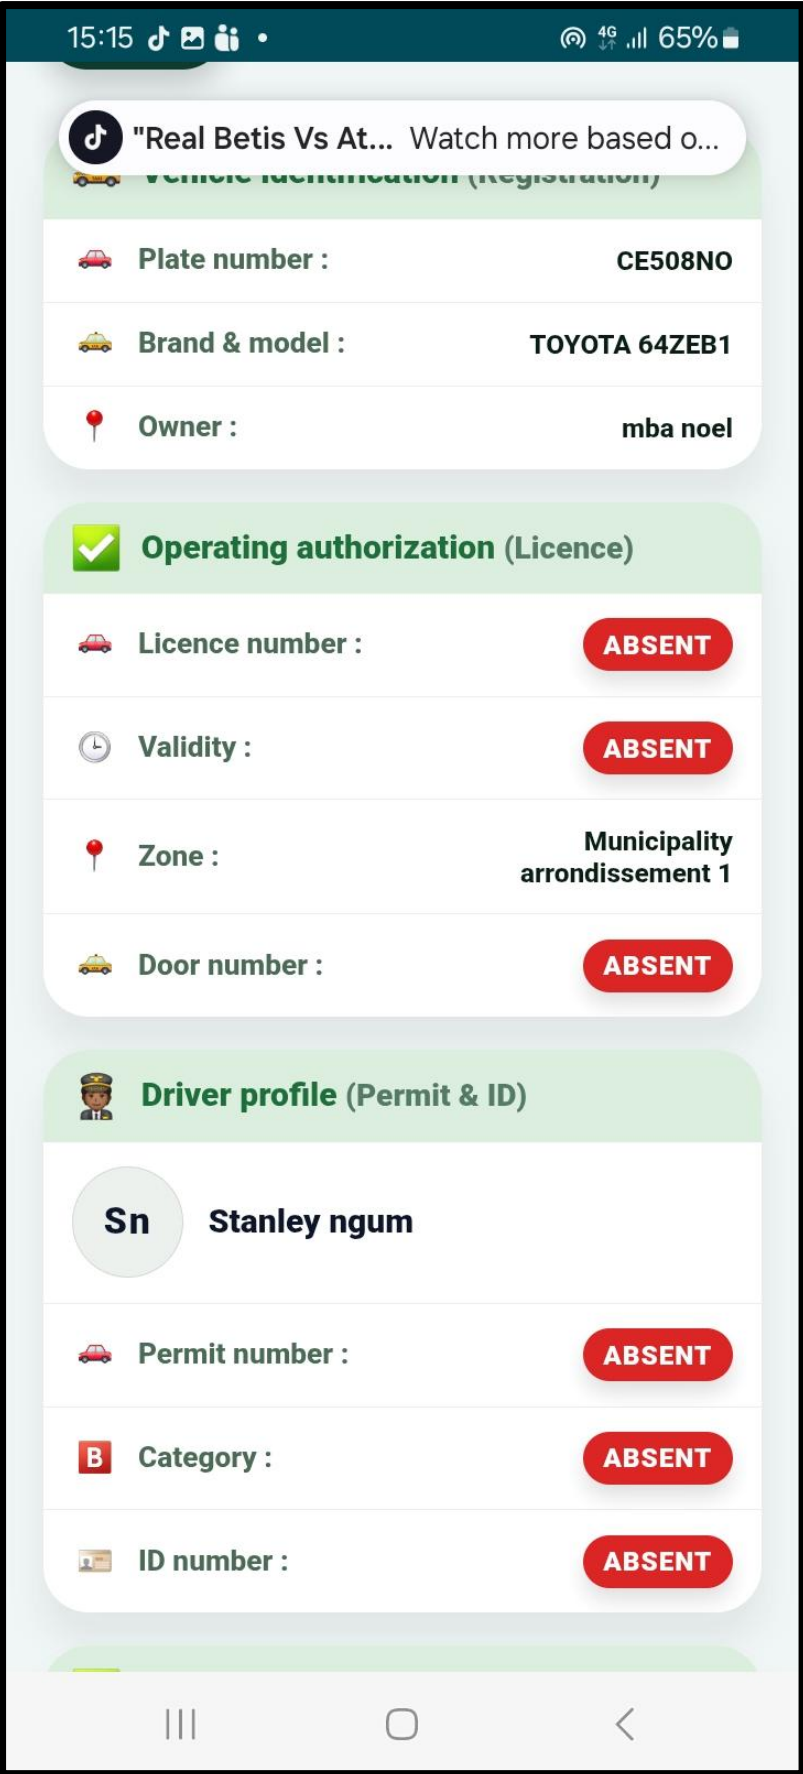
15:15 4G 65%

"Real Betis Vs At... Watch more based o...

Vehicle identification (Registration)

Plate number : CE508NO

Brand & model : TOYOTA 64ZEB1

Owner : mba noel

Operating authorization (Licence)

Licence number : ABSENT

Validity : ABSENT

Zone : Municipality arrondissement 1

Door number : ABSENT

Driver profile (Permit & ID)

Sn Stanley ngum

Permit number : ABSENT

B Category : ABSENT

ID number : ABSENT